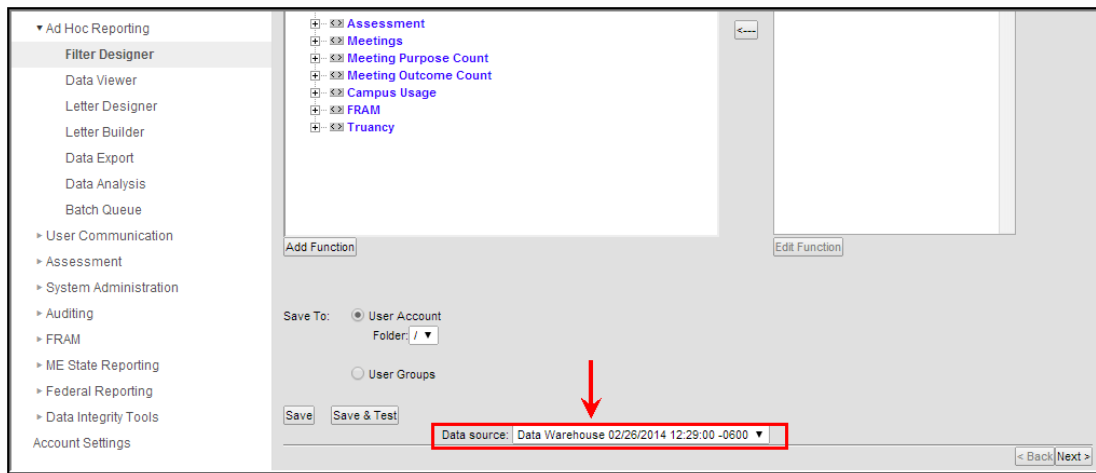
▾ Ad Hoc Reporting
Filter Designer
Data Viewer
Letter Designer
Letter Builder
Data Export
Data Analysis
Batch Queue
▸ User Communication
▸ Assessment
▸ System Administration
▸ Auditing
▸ FRAM
▸ ME State Reporting
▸ Federal Reporting
▸ Data Integrity Tools
Account Settings

Assessment
Meetings
Meeting Purpose Count
Meeting Outcome Count
Campus Usage
FRAM
Truancy

<---

Add Function
Edit Function

Save To: User Account
Folder: / ▾
User Groups

Save
Save & Test

Data source: Data Warehouse 02/26/2014 12:29:00 -0600 ▾

< Back Next >